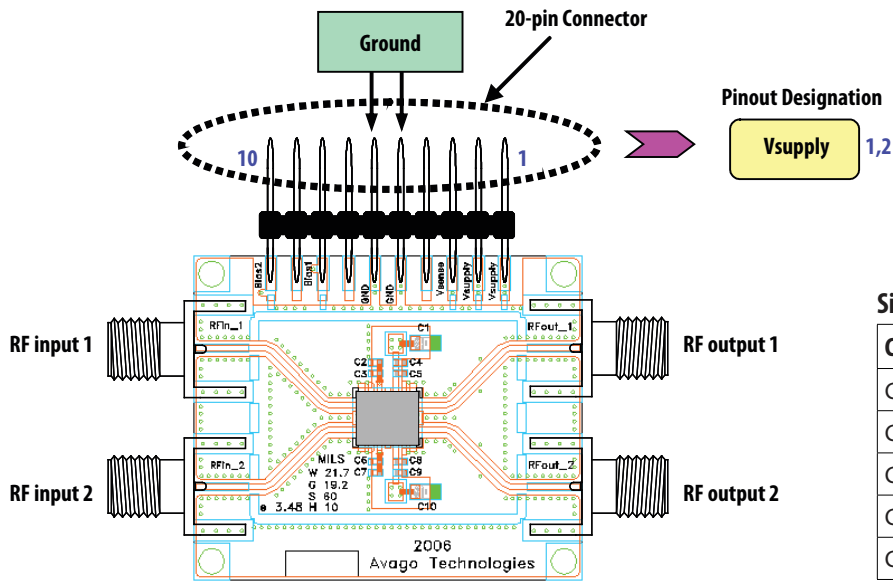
Ground

20-pin Connector

10

1

Pinout Designation

Vsupply

1,2

Bias2

Bias1

GND

GND

Vsense

Vsupply

Vsupply

RFin_1

RFout_1

C1

C2

C3

C4

C5

RF input 1

RF output 1

C6

C7

C8

C9

C10

RFin_2

RFout_2

MILS

W 21.7

G 19.2

S 60

H 10

e 3.48

RF input 2

RF output 2

2006

Avago Technologies

Si

C

C

C

C

C

C